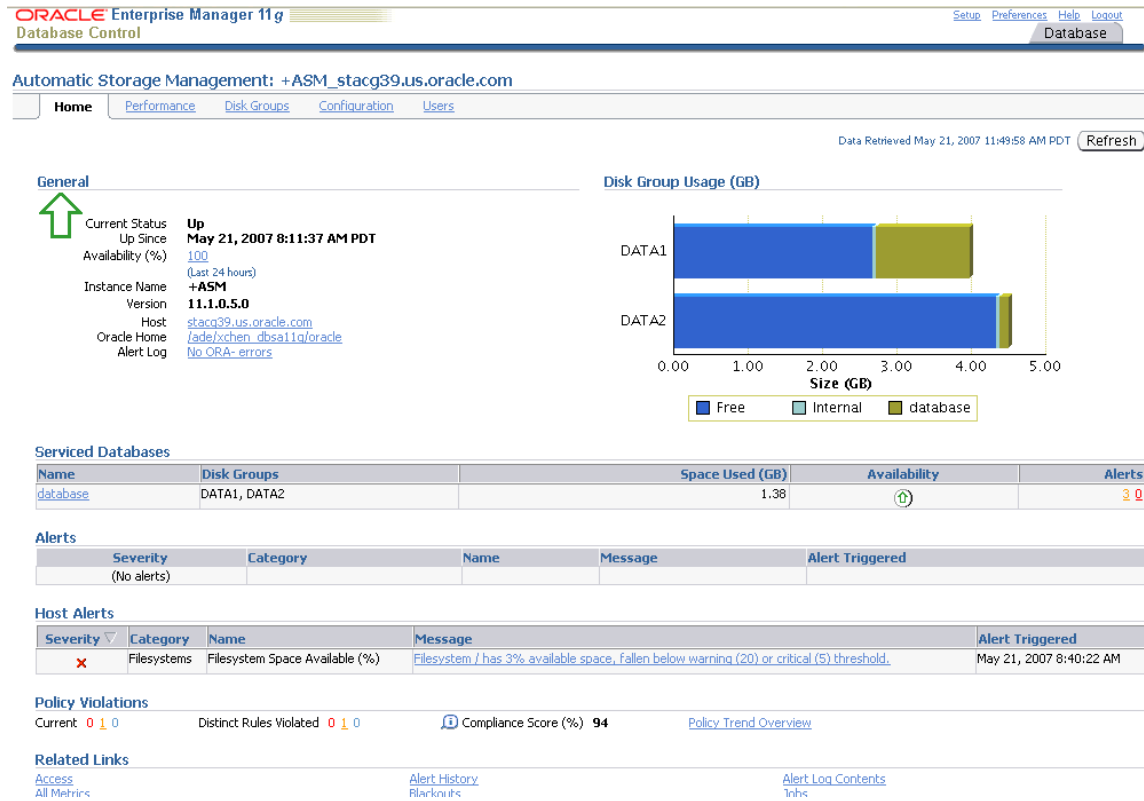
ORACLE Enterprise Manager 11g
Database Control

Setup Preferences Help Logout

Database

Automatic Storage Management: +ASM_stacg39.us.oracle.com

Home Performance Disk Groups Configuration Users

Data Retrieved May 21, 2007 11:49:58 AM PDT Refresh

General

Current Status Up
Up Since May 21, 2007 8:11:37 AM PDT
Availability (%) 100
(Last 24 hours)
Instance Name +ASM
Version 11.1.0.5.0
Host stacg39.us.oracle.com
Oracle Home /ade/xchen_dbsa11g/oracle
Alert Log No ORA- errors

Disk Group Usage (GB)

DATA1
DATA2
0.00 1.00 2.00 3.00 4.00 5.00
Size (GB)
Free Internal database

Serviced Databases

| Name | Disk Groups | Space Used (GB) | Availability | Alerts |
|---|---|---|---|---|
| database | DATA1, DATA2 | 1.38 | | 3 0 |

Alerts

| Severity | Category | Name | Message | Alert Triggered |
|---|---|---|---|---|
| (No alerts) | | | | |

Host Alerts

| Severity | Category | Name | Message | Alert Triggered |
|---|---|---|---|---|
| ✕ | Filesystems | Filesystem Space Available (%) | Filesystem / has 3% available space, fallen below warning (20) or critical (5) threshold. | May 21, 2007 8:40:22 AM |

Policy Violations

Current 0 1 0 Distinct Rules Violated 0 1 0 Compliance Score (%) 94 Policy Trend Overview

Related Links

Access
All Metrics
Alert History
Blackouts
Alert Log Contents
Jobs